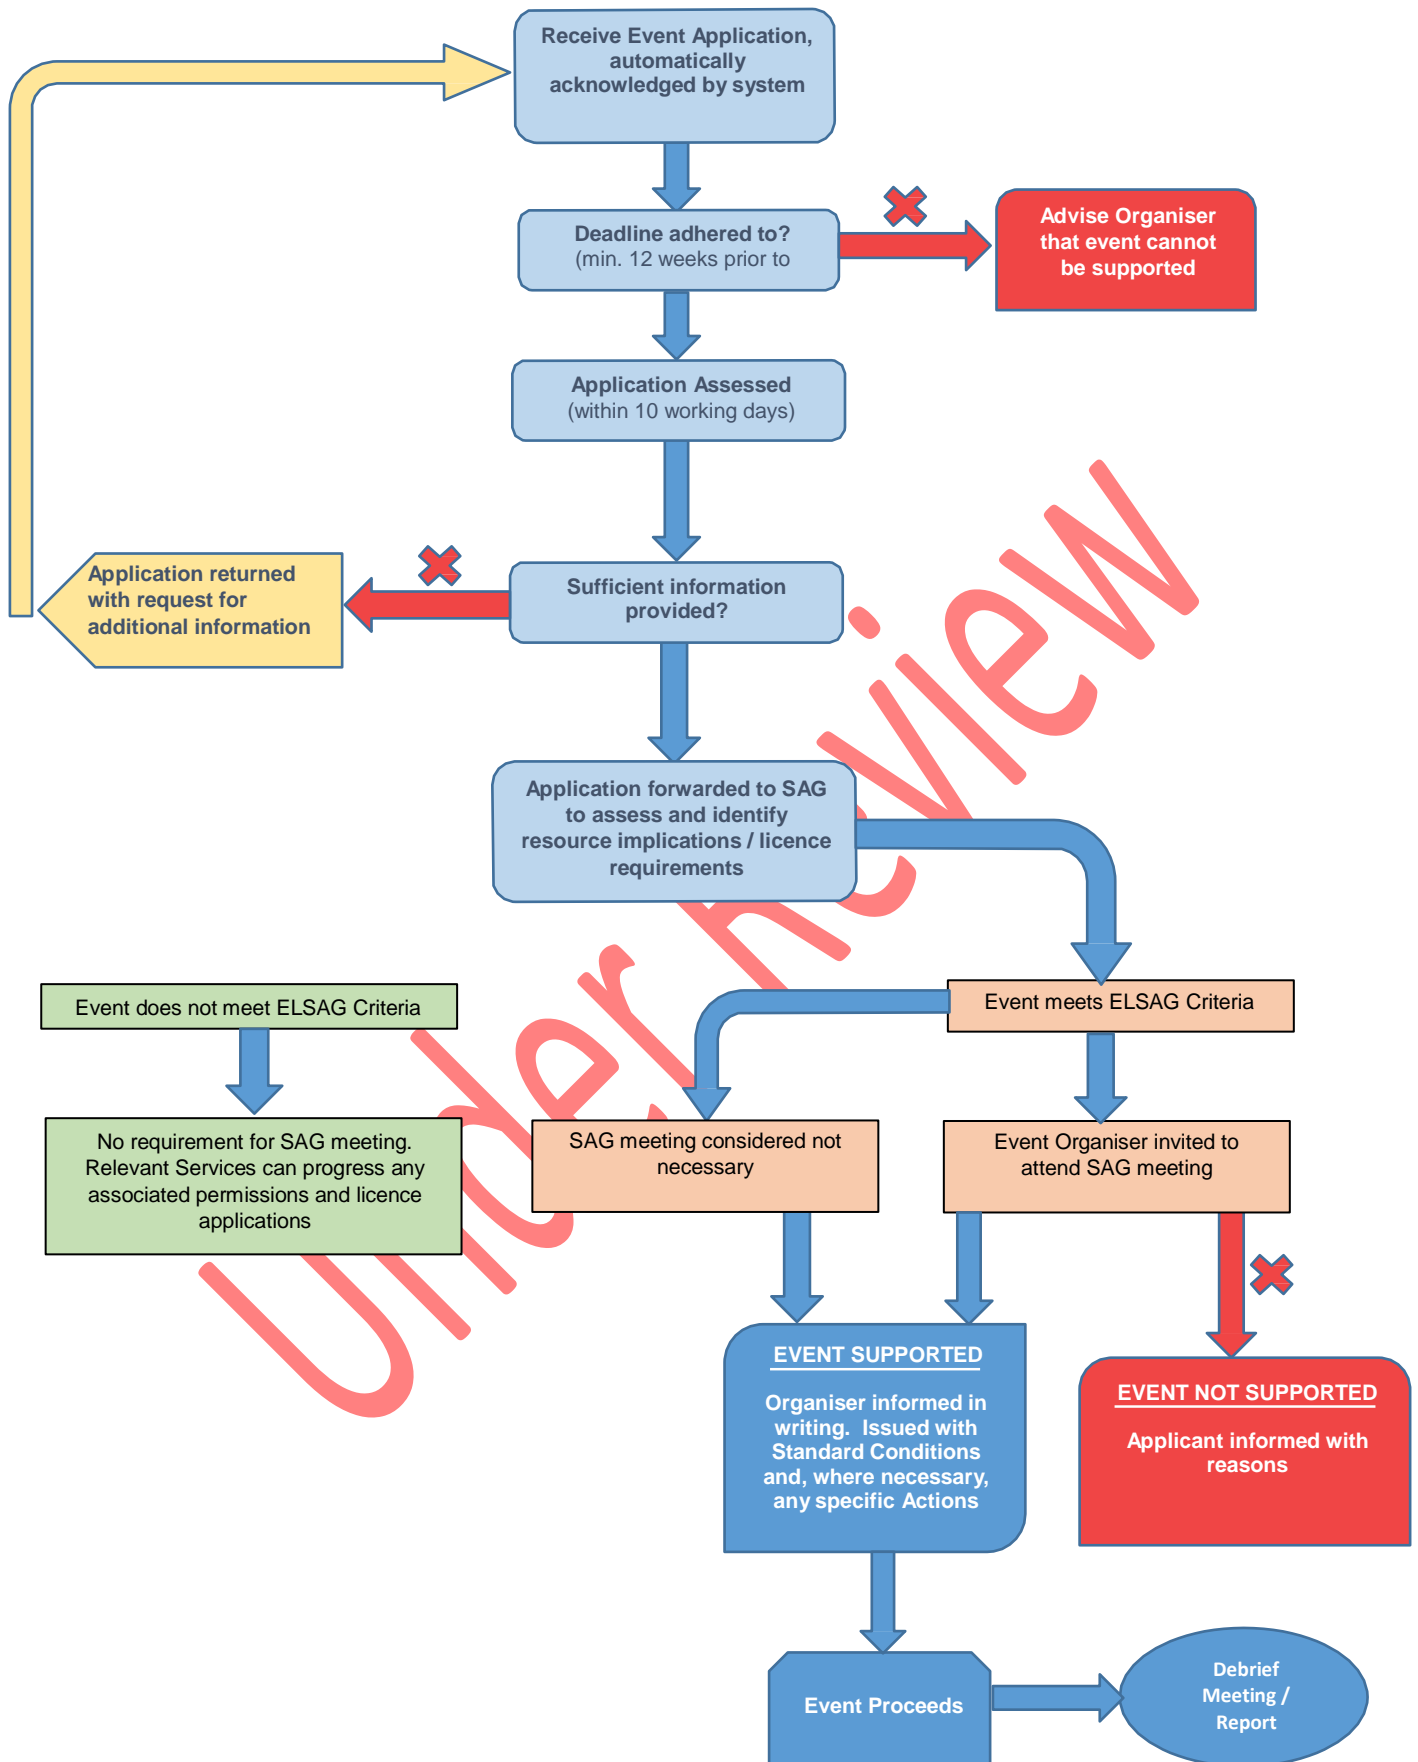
Receive Event Application, automatically acknowledged by system

Deadline adhered to? (min. 12 weeks prior to

Advise Organiser that event cannot be supported

Application Assessed (within 10 working days)

Application returned with request for additional information

Sufficient information provided?

Application forwarded to SAG to assess and identify resource implications / licence requirements

Under Review

Event does not meet ELSAG Criteria

Event meets ELSAG Criteria

No requirement for SAG meeting. Relevant Services can progress any associated permissions and licence applications

SAG meeting considered not necessary

Event Organiser invited to attend SAG meeting

EVENT SUPPORTED

Organiser informed in writing. Issued with Standard Conditions and, where necessary, any specific Actions

EVENT NOT SUPPORTED

Applicant informed with reasons

Event Proceeds

Debrief Meeting / Report